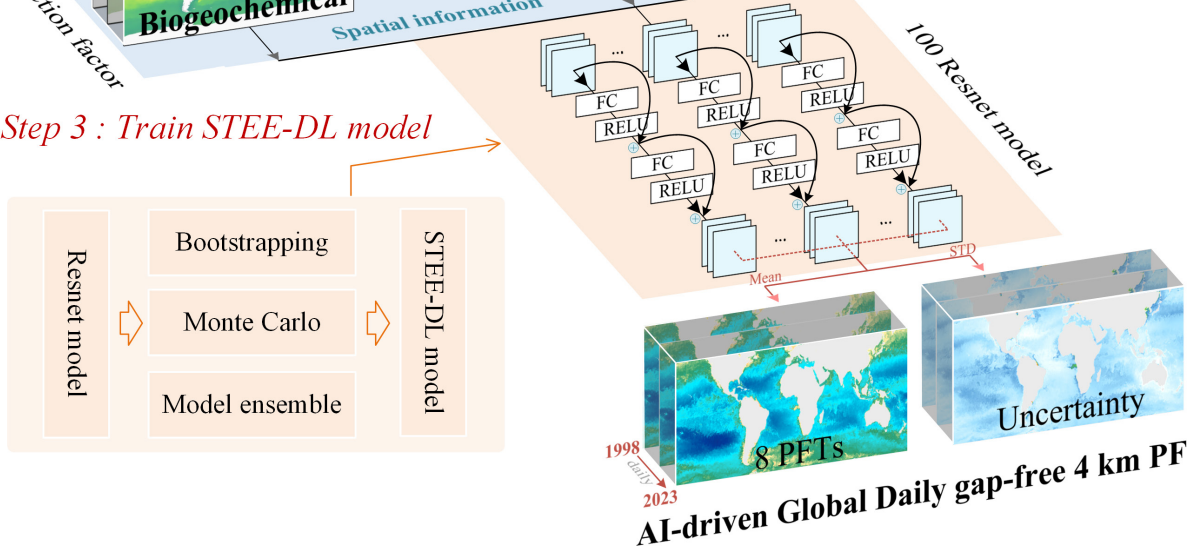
tion factor
Biogeochemical
Spatial information
100 Resnet model
...
...
...
FC
RELU
FC
RELU
FC
RELU
FC
RELU
FC
RELU
FC
RELU
FC
RELU
...
...
Mean
STD
Step 3 : Train STEE-DL model
Resnet model
Bootstrapping
Monte Carlo
Model ensemble
STEE-DL model
1998
daily
2023
8 PFTs
Uncertainty
AI-driven Global Daily gap-free 4 km PF